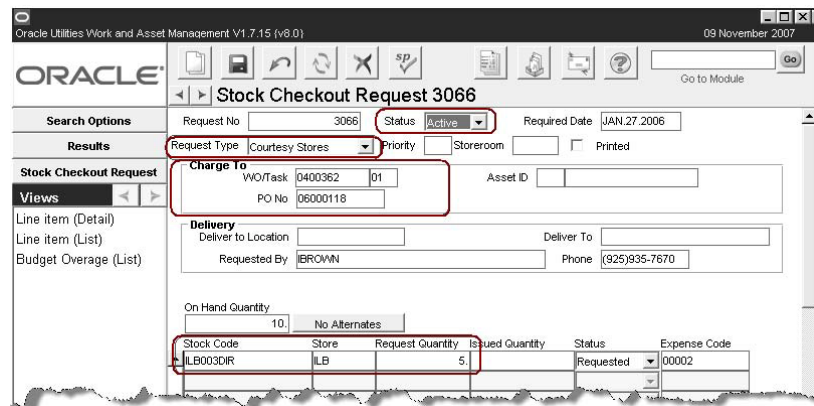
Oracle Utilities Work and Asset Management V1.7.15 {v8.0}
09 November 2007

ORACLE

Go to Module
Go

Stock Checkout Request 3066

Search Options
Results
Stock Checkout Request
Views
Line item (Detail)
Line item (List)
Budget Overage (List)

Request No 3066
Status Active
Required Date JAN.27.2006
Request Type Courtesy Stores
Priority
Storeroom
Printed

Charge To
WO/Task 0400362 01
Asset ID
PO No 06000118

Delivery
Deliver to Location
Deliver To
Requested By IBROWN
Phone (925)935-7670

On Hand Quantity
10.
No Alternates

| Stock Code | Store | Request Quantity | Issued Quantity | Status | Expense Code |
|---|---|---|---|---|---|
| ILB003DIR | ILB | 5. | | Requested | 00002 |